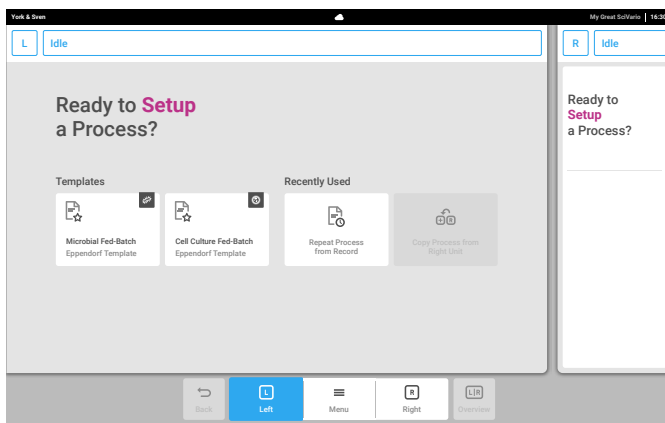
York & Sven My Great SciVario 16:30

L Idle

R Idle

Ready to Setup a Process?

Templates

Microbial Fed-Batch
Eppendorf Template

Cell Culture Fed-Batch
Eppendorf Template

Recently Used

Repeat Process from Record

Copy Process from Right Unit

Ready to Setup a Process?

Back

L
Left

Menu

R
Right

L|R
Overview